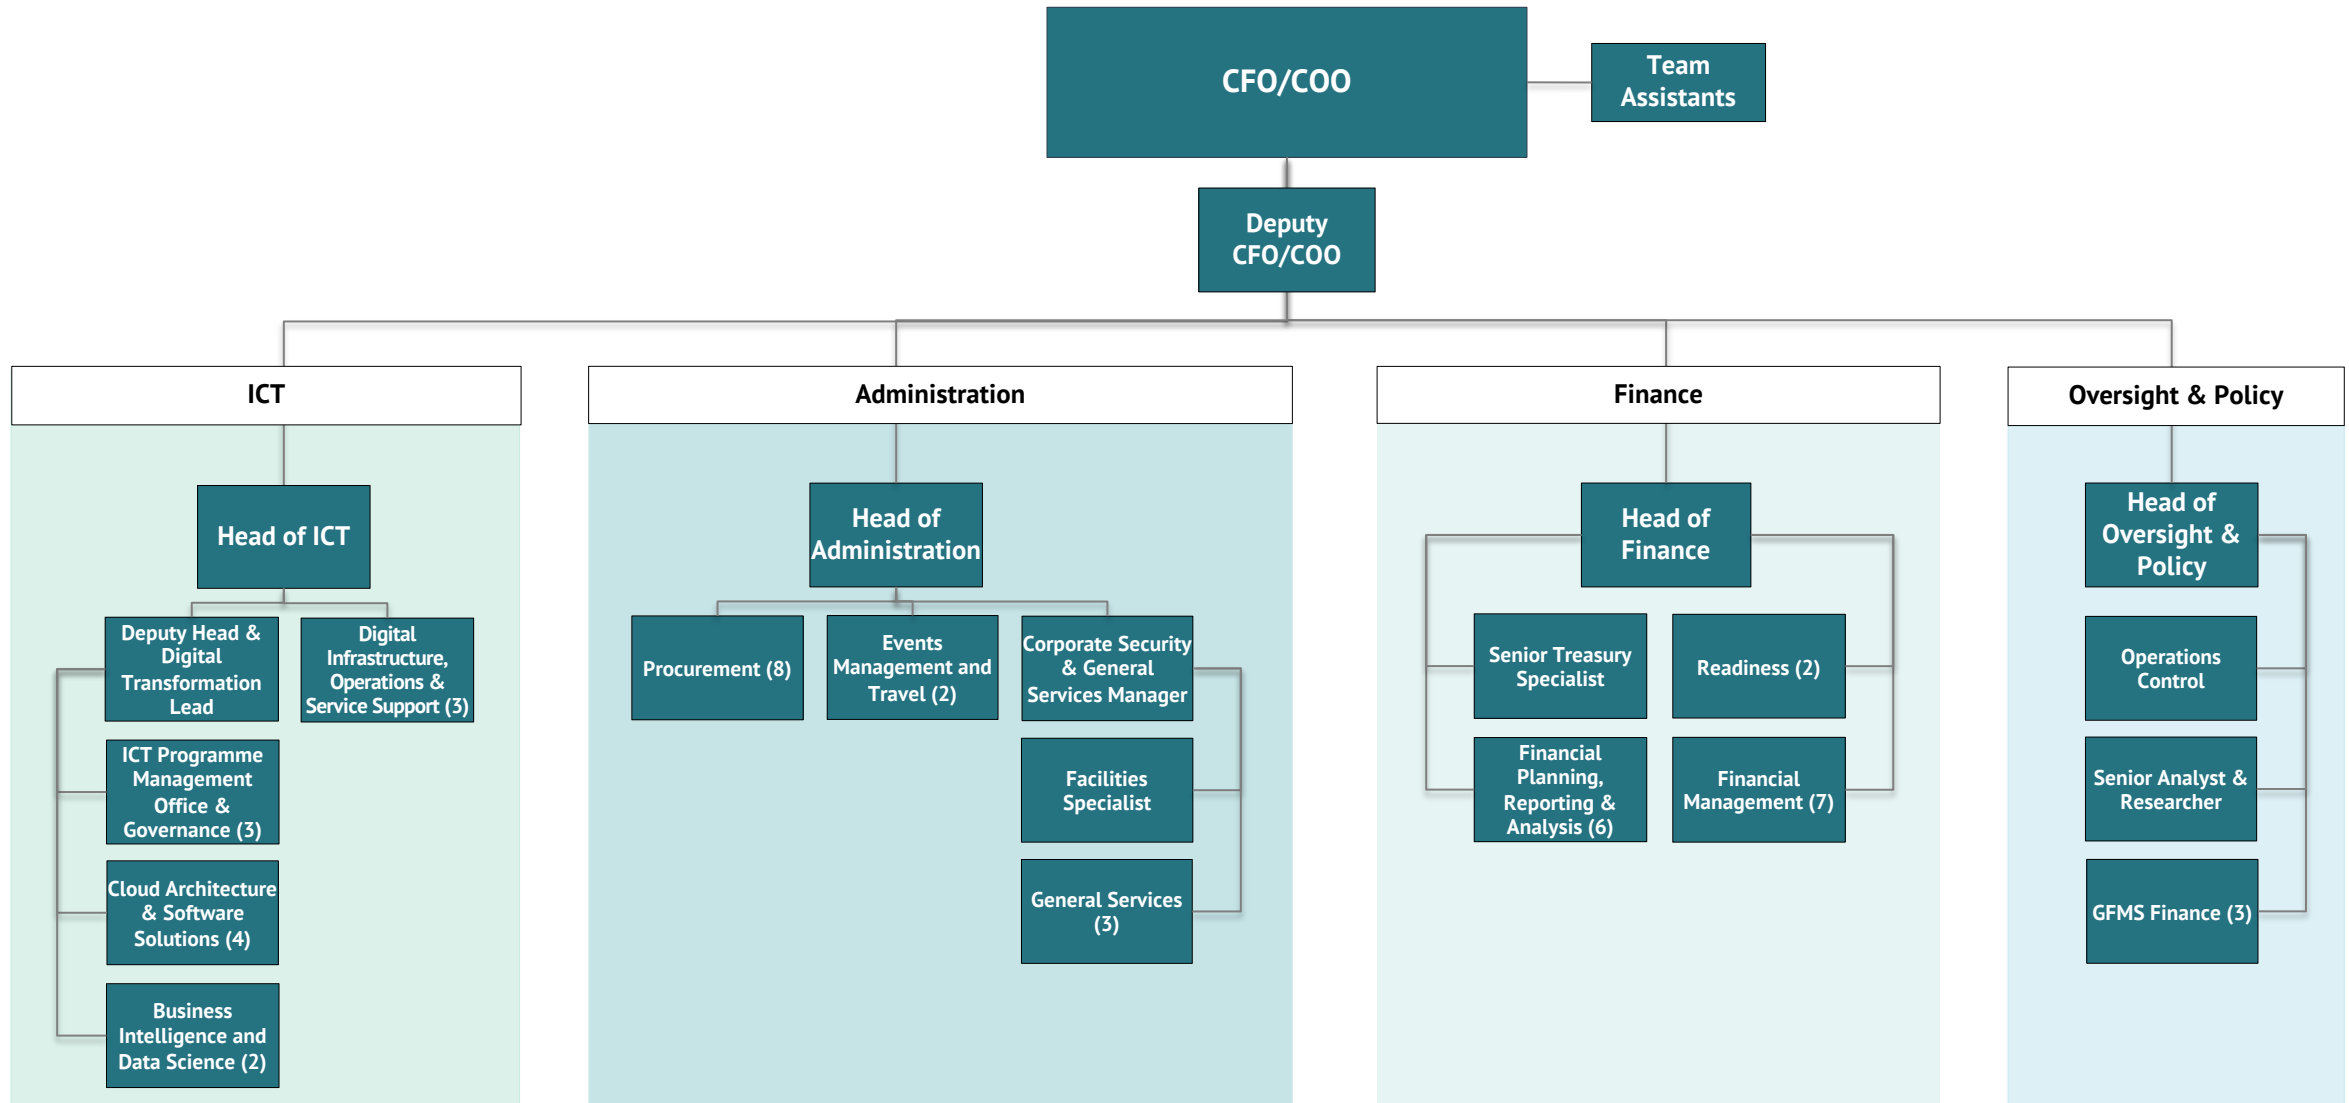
CFO/COO

Team Assistants

Deputy CFO/COO

ICT

Head of ICT

Deputy Head & Digital Transformation Lead

Digital Infrastructure, Operations & Service Support (3)

ICT Programme Management Office & Governance (3)

Cloud Architecture & Software Solutions (4)

Business Intelligence and Data Science (2)

Administration

Head of Administration

Procurement (8)

Events Management and Travel (2)

Corporate Security & General Services Manager

Facilities Specialist

General Services (3)

Finance

Head of Finance

Senior Treasury Specialist

Readiness (2)

Financial Planning, Reporting & Analysis (6)

Financial Management (7)

Oversight & Policy

Head of Oversight & Policy

Operations Control

Senior Analyst & Researcher

GFMS Finance (3)